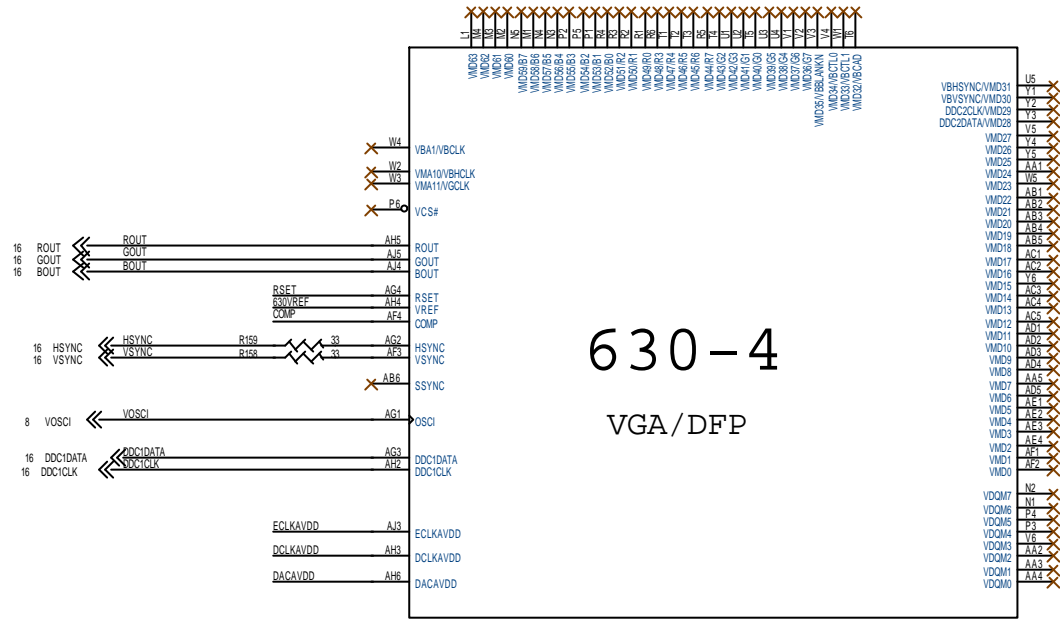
L1 M4 M3 M2 N5 M1 N3 P2 P3 P1 R4 R3 R2 R1 R5 T4 T3 T2 U1 U2 T5 U3 U4 V1 V2 V3 V4 W1 T6

VMD63 VMD62 VMD61 VMD60 VMD59/B7 VMD58/B6 VMD57/B5 VMD56/B4 VMD55/B3 VMD54/B2 VMD53/B1 VMD52/B0 VMD51/R2 VMD50/R1 VMD49/R0 VMD48/R3 VMD47/R4 VMD46/R5 VMD45/R6 VMD44/R7 VMD43/G2 VMD42/G3 VMD41/G1 VMD40/G0 VMD39/G5 VMD38/G4 VMD37/G6 VMD36/G7 VMD35/VBBLANKN VMD34/VBCTL0 VMD33/VBCTL1 VMD32/VBCAD

U5

W4 VBA1/VBCLK
W2 VMA10/VBHCLK
W3 VMA11/VGCLK
P6 VCS#

16 ROUT ROUT AH5 ROUT
16 GOUT GOUT AJ5 GOUT
16 BOUT BOUT AJ4 BOUT

RSET AG4 RSET
630VREF AH4 VREF
COMP AF4 COMP

16 HSYNC HSYNC R159 33 AG2 HSYNC
16 VSYNC VSYNC R158 33 AF3 VSYNC
AB6 SSYNC

8 VOSCI VOSCI AG1 OSCI

16 DDC1DATA DDC1DATA AG3 DDC1DATA
16 DDC1CLK DDC1CLK AH2 DDC1CLK

ECLKAVDD AJ3 ECLKAVDD
DCLKAVDD AH3 DCLKAVDD
DACAVDD AH6 DACAVDD

630-4

VGA/DFP

VBHSYNC/VMD31 Y1
VBVSYNC/VMD30 Y2
DDC2CLK/VMD29 Y3
DDC2DATA/VMD28 W4
VMD27 V5
VMD26 Y4
VMD25 Y5
VMD24 AA1
VMD23 W5
VMD22 AB1
VMD21 AB2
VMD20 AB3
VMD19 AB4
VMD18 AB5
VMD17 AC1
VMD16 AC2
VMD15 Y6
VMD14 AC3
VMD13 AC4
VMD12 AC5
VMD11 AD1
VMD10 AD2
VMD9 AD3
VMD8 AD4
VMD7 AA5
VMD6 AD5
VMD5 AE1
VMD4 AE2
VMD3 AE3
VMD2 AE4
VMD1 AF1
VMD0 AF2

VDQM7 N2
VDQM6 N1
VDQM5 P4
VDQM4 P3
VDQM3 V6
VDQM2 AA2
VDQM1 AA3
VDQM0 AA4